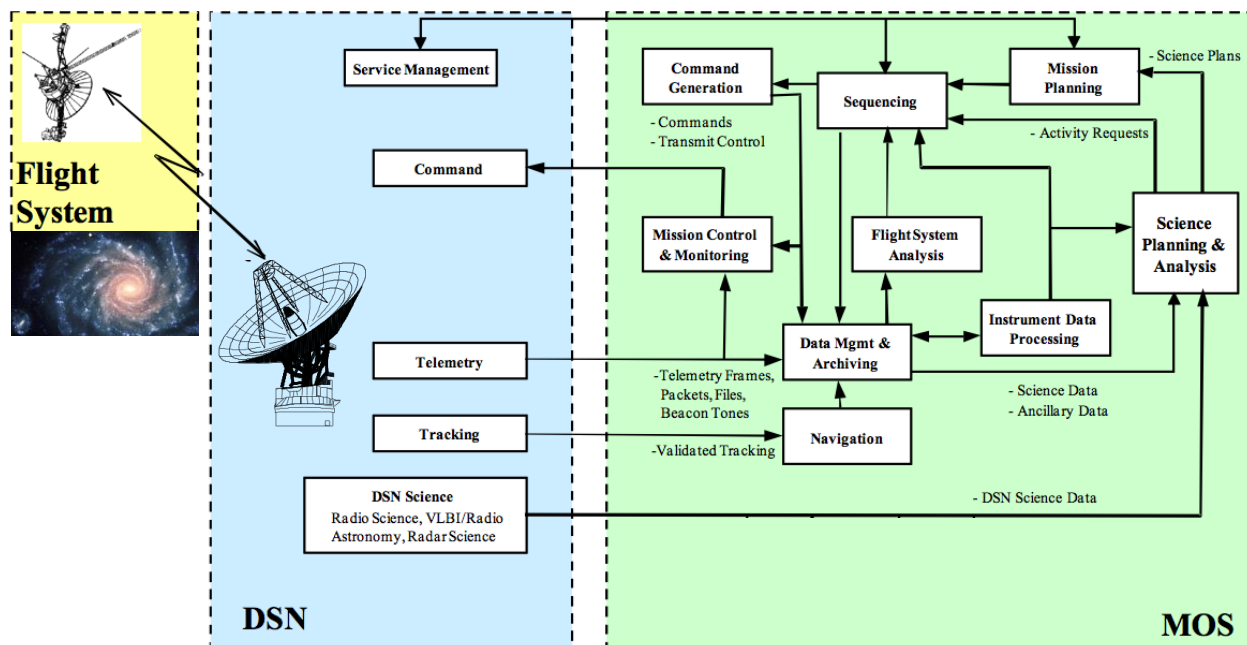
Flight System

Service Management

Command

Telemetry

Tracking

DSN Science
Radio Science, VLBI/Radio Astronomy, Radar Science

DSN

Command Generation

- Commands
- Transmit Control

Sequencing

Mission Planning

- Science Plans

- Activity Requests

Mission Control & Monitoring

Flight System Analysis

Science Planning & Analysis

Data Mgmt & Archiving

Instrument Data Processing

-Telemetry Frames, Packets, Files, Beacon Tones

- Science Data
- Ancillary Data

Navigation

-Validated Tracking

- DSN Science Data

MOS